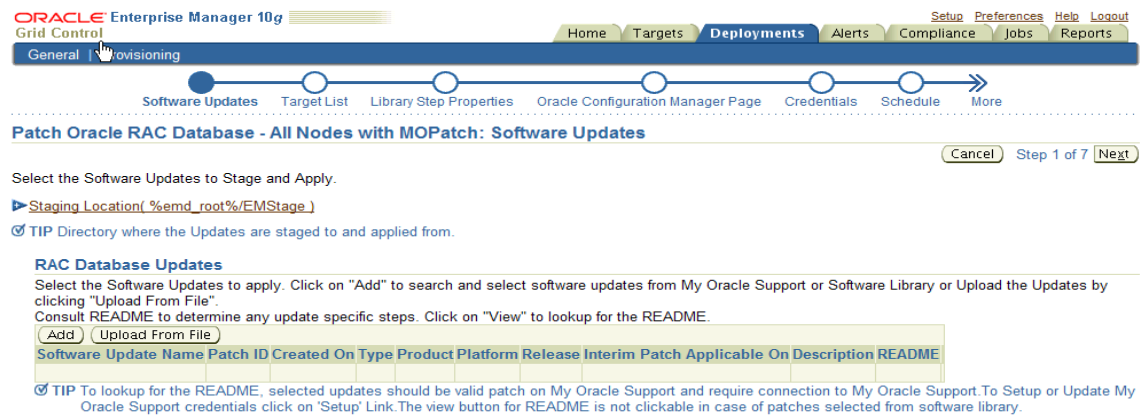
ORACLE Enterprise Manager 10g
Grid Control

Setup Preferences Help Logout

Home | Targets | Deployments | Alerts | Compliance | Jobs | Reports

General | Provisioning

Software Updates | Target List | Library Step Properties | Oracle Configuration Manager Page | Credentials | Schedule | More

Patch Oracle RAC Database - All Nodes with MOPatch: Software Updates

Cancel  Step 1 of 7  Next

Select the Software Updates to Stage and Apply.

Staging Location( %emd_root%/EMStage )

TIP Directory where the Updates are staged to and applied from.

RAC Database Updates

Select the Software Updates to apply. Click on "Add" to search and select software updates from My Oracle Support or Software Library or Upload the Updates by clicking "Upload From File".
Consult README to determine any update specific steps. Click on "View" to lookup for the README.

Add  Upload From File

| Software Update Name | Patch ID | Created On | Type | Product | Platform | Release | Interim Patch Applicable On | Description | README |
|---|---|---|---|---|---|---|---|---|---|
| | | | | | | | | | |

TIP To lookup for the README, selected updates should be valid patch on My Oracle Support and require connection to My Oracle Support.To Setup or Update My Oracle Support credentials click on 'Setup' Link.The view button for README is not clickable in case of patches selected from software library.